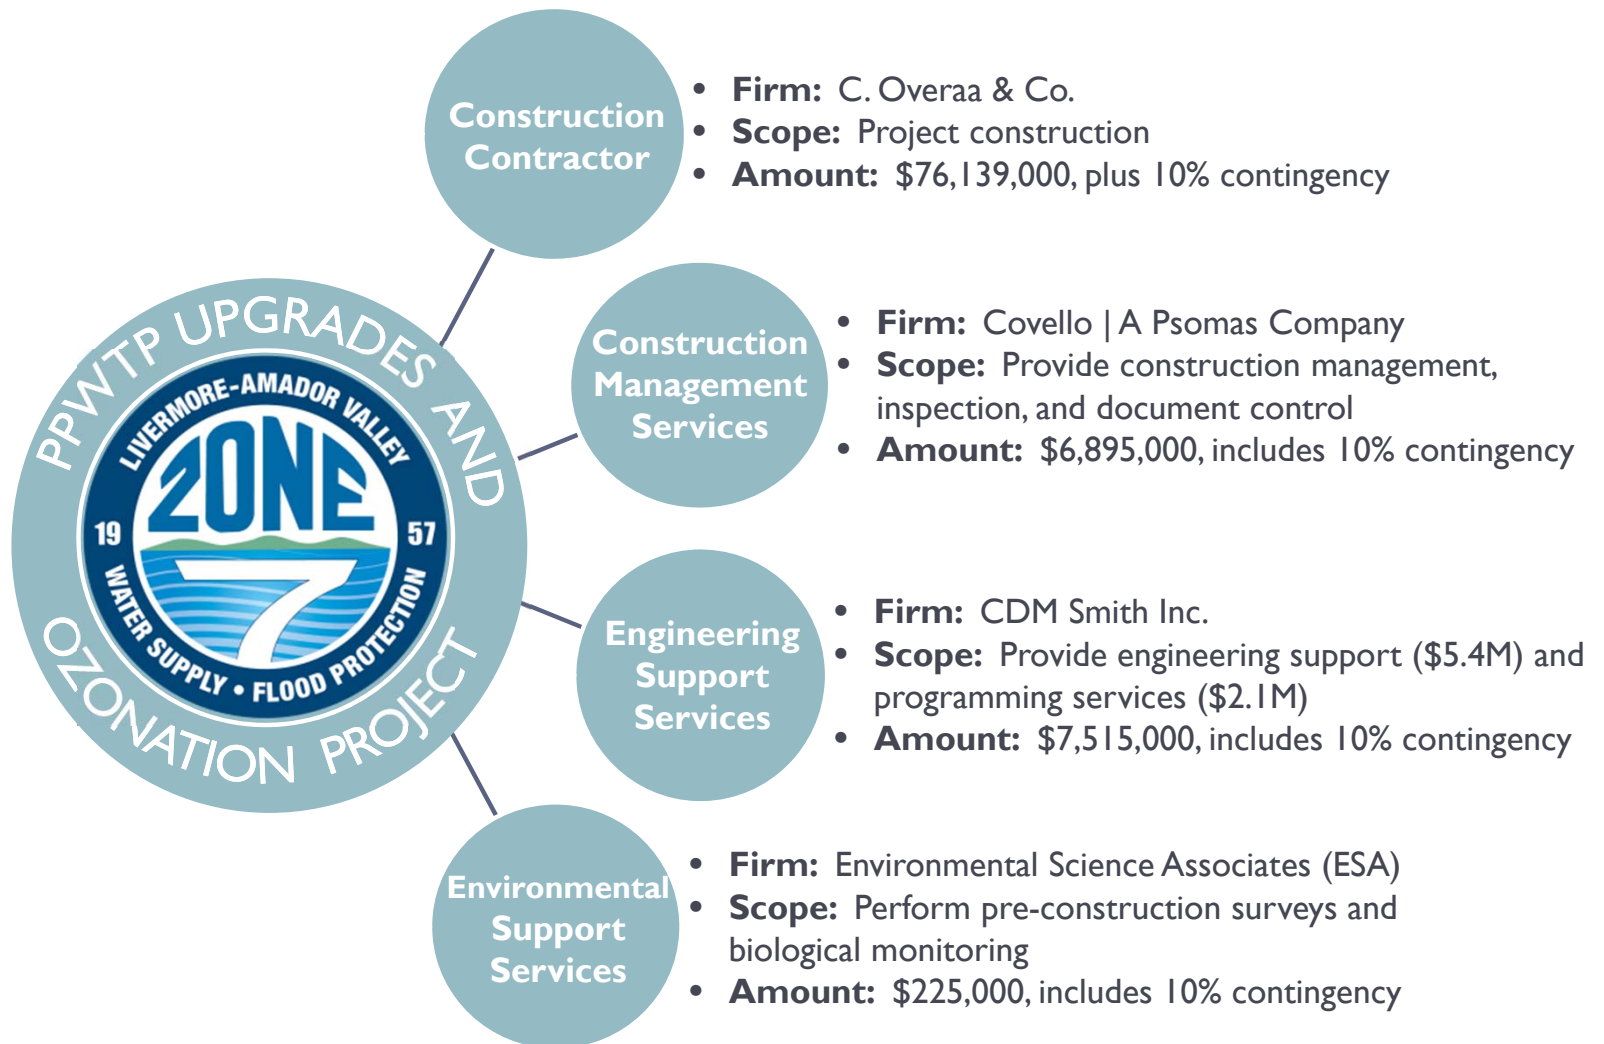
PPWTP UPGRADES AND

LIVERMORE-AMADOR VALLEY

ZONE

19 57

7

WATER SUPPLY • FLOOD PROTECTION

OZONATION PROJECT

Construction Contractor

- **Firm:** C. Overaa & Co.
- **Scope:** Project construction
- **Amount:** \$76,139,000, plus 10% contingency

Construction Management Services

- **Firm:** Covello | A Psomas Company
- **Scope:** Provide construction management, inspection, and document control
- **Amount:** \$6,895,000, includes 10% contingency

Engineering Support Services

- **Firm:** CDM Smith Inc.
- **Scope:** Provide engineering support (\$5.4M) and programming services (\$2.1M)
- **Amount:** \$7,515,000, includes 10% contingency

Environmental Support Services

- **Firm:** Environmental Science Associates (ESA)
- **Scope:** Perform pre-construction surveys and biological monitoring
- **Amount:** \$225,000, includes 10% contingency